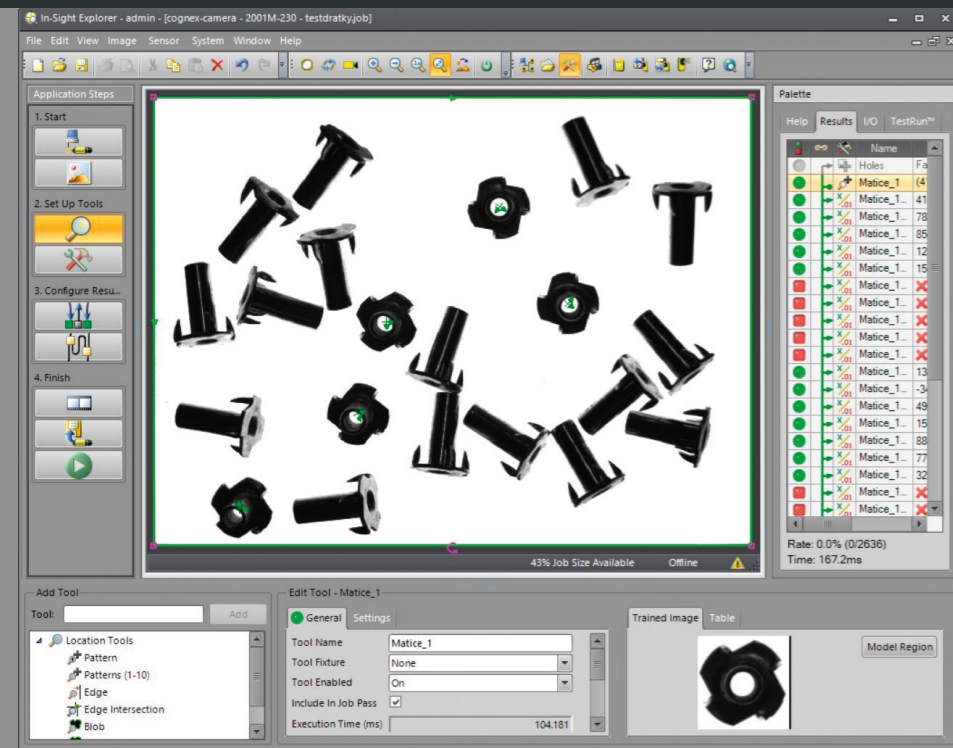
In-Sight Explorer - admin - [cognex-camera - 2001M-230 - testdratky.job]

File Edit View Image Sensor System Window Help

Application Steps

1. Start

2. Set Up Tools

3. Configure Resu...

4. Finish

43% Job Size Available Offline

Palette

Help Results I/O TestRun™

| Name | Fa |
|---|---|
| Holes | |
| Matice_1 | (4 |
| Matice_1... | 41 |
| Matice_1... | 78 |
| Matice_1... | 85 |
| Matice_1... | 12 |
| Matice_1... | 15 |
| Matice_1... | ✕ |
| Matice_1... | ✕ |
| Matice_1... | ✕ |
| Matice_1... | ✕ |
| Matice_1... | ✕ |
| Matice_1... | 13 |
| Matice_1... | -3 |
| Matice_1... | 49 |
| Matice_1... | 15 |
| Matice_1... | 88 |
| Matice_1... | 77 |
| Matice_1... | 32 |
| Matice_1... | ✕ |
| Matice_1... | ✕ |

Rate: 0.0% (0/2636)
Time: 167.2ms

Add Tool

Tool: Add

Location Tools
Pattern
Patterns (1-10)
Edge
Edge Intersection
Blob

Edit Tool - Matice_1

General Settings

Tool Name Matice_1
Tool Fixture None
Tool Enabled On
Include In Job Pass ✓
Execution Time (ms) 104.181

Trained Image Table

Model Region